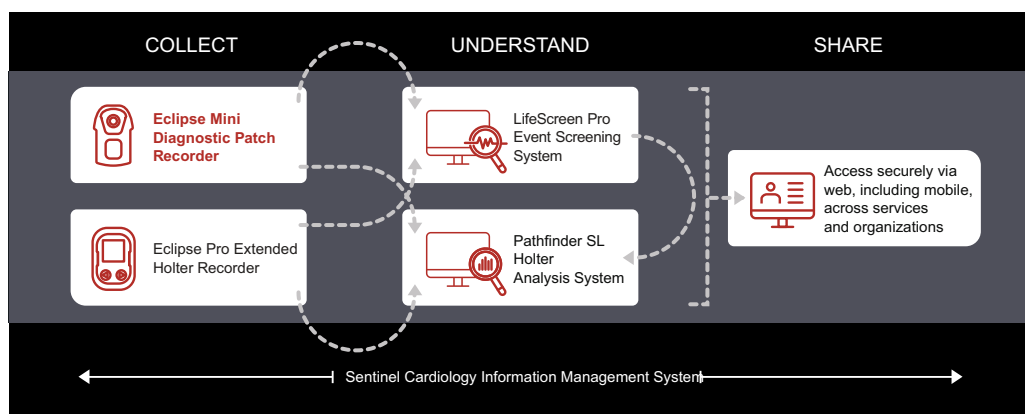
COLLECT

UNDERSTAND

SHARE

Eclipse Mini Diagnostic Patch Recorder

LifeScreen Pro Event Screening System

Access securely via web, including mobile, across services and organizations

Eclipse Pro Extended Holter Recorder

Pathfinder SL Holter Analysis System

Sentinel Cardiology Information Management System